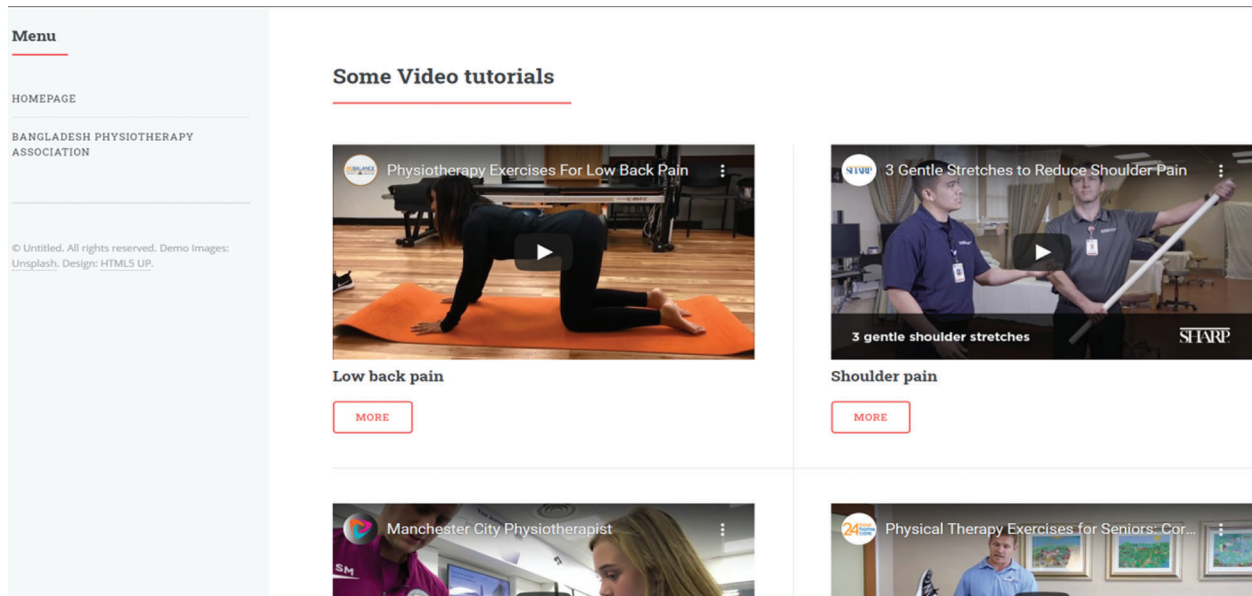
Menu

HOMEPAGE

BANGLADESH PHYSIOTHERAPY ASSOCIATION

© Untitled. All rights reserved. Demo Images: Unsplash. Design: HTML5 UP.

Some Video tutorials

Physiotherapy Exercises For Low Back Pain

Low back pain

MORE

SHARP 3 Gentle Stretches to Reduce Shoulder Pain

3 gentle shoulder stretches

SHARP

Shoulder pain

MORE

Manchester City Physiotherapist

SM

24 Physical Therapy Exercises for Seniors: Cor...